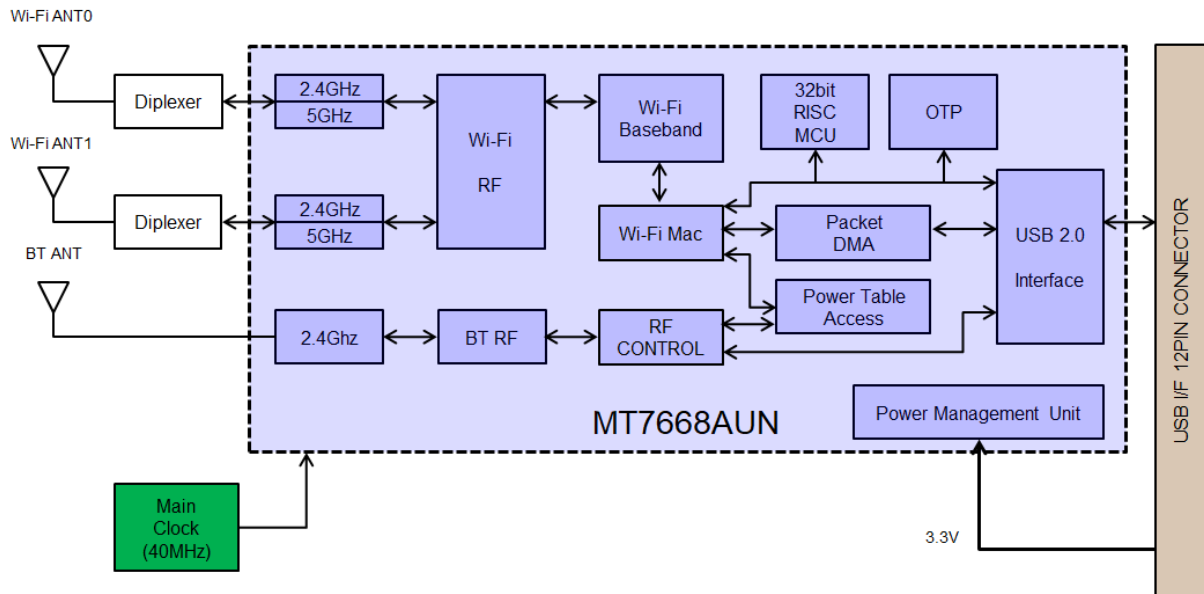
Wi-Fi ANT0

Diplexer

2.4GHz
5GHz

Wi-Fi
RF

Wi-Fi Baseband

32bit RISC MCU

OTP

Wi-Fi ANT1

Diplexer

2.4GHz
5GHz

Wi-Fi Mac

Packet DMA

USB 2.0
Interface

BT ANT

Power Table Access

2.4Ghz

BT RF

RF CONTROL

MT7668AUN

Power Management Unit

USB I/F 12PIN CONNECTOR

Main Clock (40MHz)

3.3V